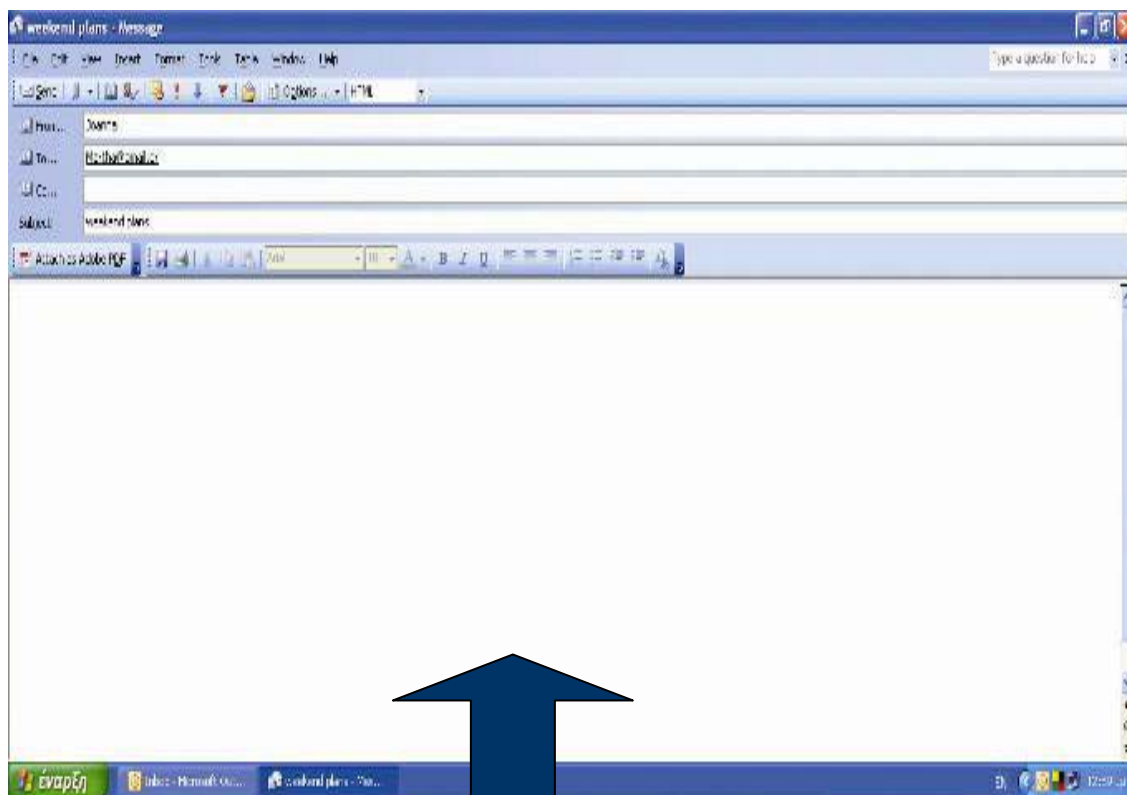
weekend plans - Message

File Edit View Insert Format Tools Table Window Help

Type a question for help

Send | Options... | HTML

From... Joanna

To... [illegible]

Cc...

Subject: weekend plans

Attach as Adobe PDF | Arial | 10 | A | B I U

έναρξη | Inbox - Microsoft Ou... | weekend plans - Mes... | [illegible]